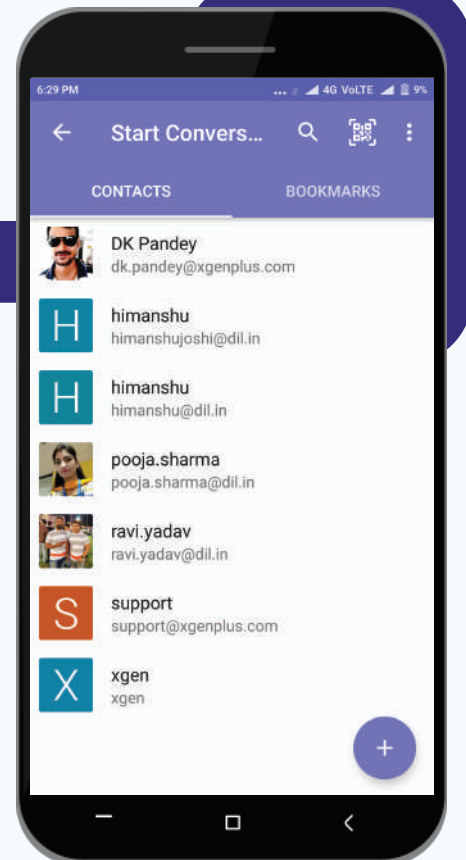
6:29 PM
4G VoLTE 9%

Start Convers...

CONTACTS
BOOKMARKS

DK Pandey
dk.pandey@xgenplus.com

H
himanshu
himanshujoshi@dil.in

H
himanshu
himanshu@dil.in

pooja.sharma
pooja.sharma@dil.in

ravi.yadav
ravi.yadav@dil.in

S
support
support@xgenplus.com

X
xgen
xgen

+